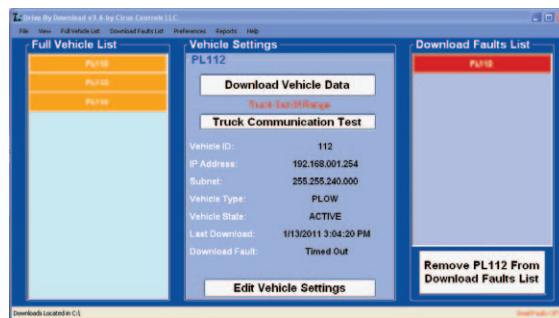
Drive By Download v3.6 by Cirus Controls LLC

File View Full Vehicle List Download Faults List Preferences Reports Help

Full Vehicle List

PL112

PL113

PL114

Vehicle Settings

PL112

Download Vehicle Data

Truck Out Of Range

Truck Communication Test

Vehicle ID: 112

IP Address: 192.168.001.254

Subnet: 255.255.240.000

Vehicle Type: PLOW

Vehicle State: ACTIVE

Last Download: 1/13/2011 3:04:20 PM

Download Fault: Timed Out

Edit Vehicle Settings

Download Faults List

PL112

Remove PL112 From Download Faults List

Downloads Located in C:\

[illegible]